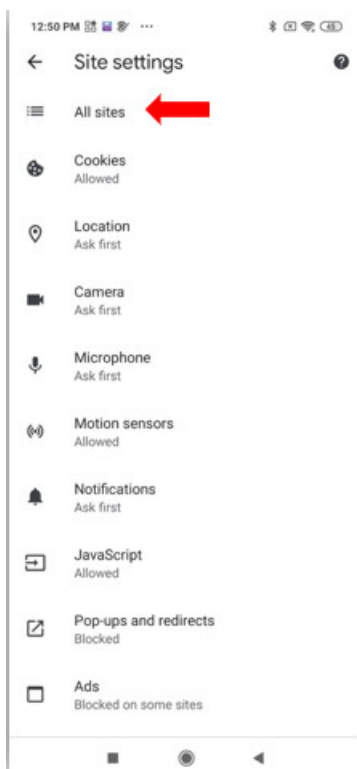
12:50 PM ··· 48

Site settings

All sites

Cookies
Allowed

Location
Ask first

Camera
Ask first

Microphone
Ask first

Motion sensors
Allowed

Notifications
Ask first

JavaScript
Allowed

Pop-ups and redirects
Blocked

Ads
Blocked on some sites